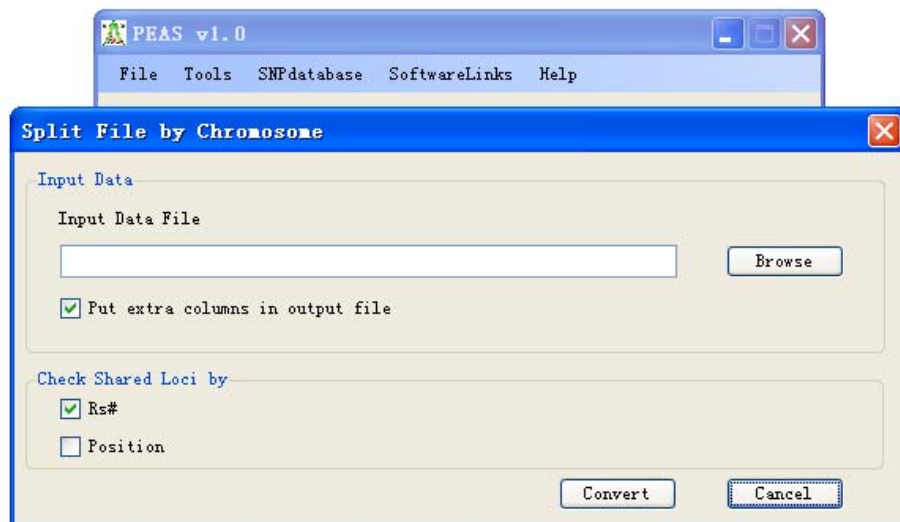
PEAS v1.0

File Tools SNPdatabase SoftwareLinks Help

Split File by Chromosome

Input Data

Input Data File

Browse

Put extra columns in output file

Check Shared Loci by

Rs#

Position

Convert

Cancel